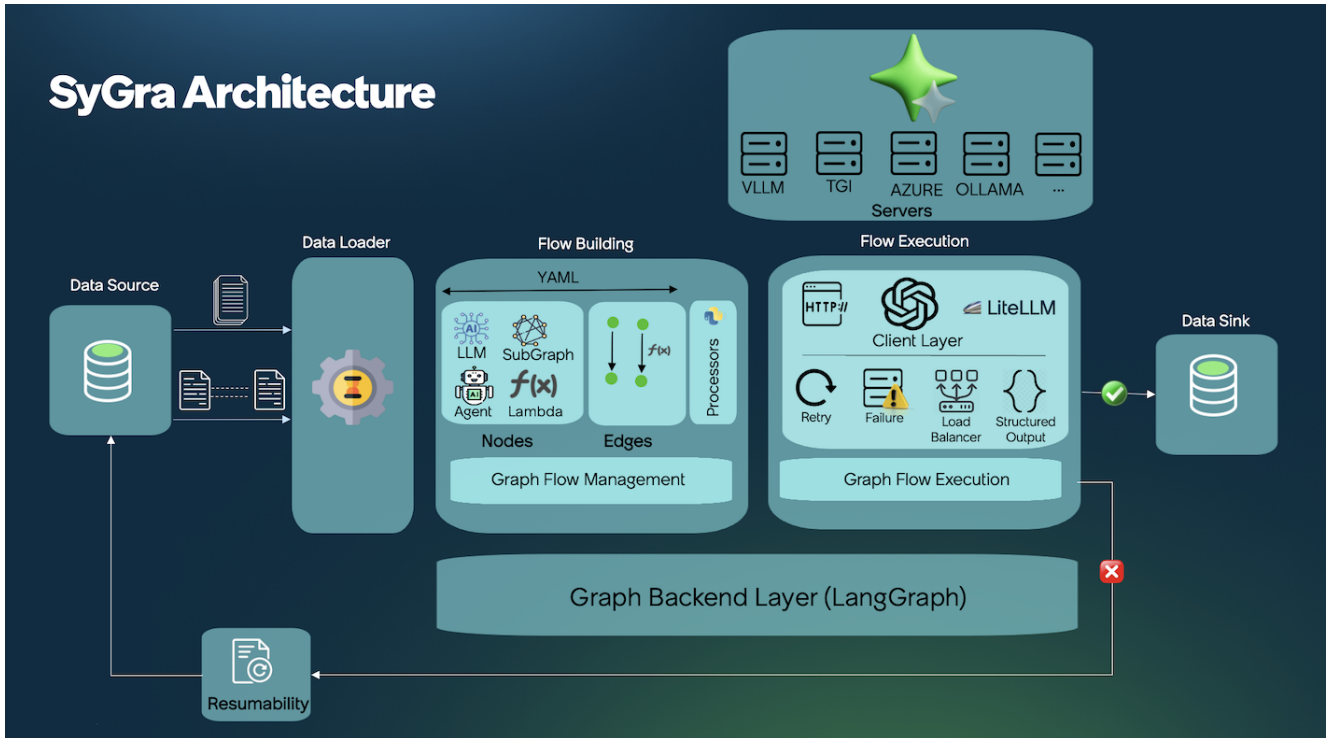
SyGra Architecture

VLLM
TGI
AZURE
OLLAMA
...
Servers

Data Source

Data Loader

Flow Building

YAML

AI
LLM
SubGraph
AI
Agent
$f(x)$
Lambda
Nodes

$f(x)$
Edges

Processors

Graph Flow Management

Flow Execution

HTTP://
Client Layer
LiteLLM

Retry
Failure
Load Balancer
Structured Output

Graph Flow Execution

Data Sink

Graph Backend Layer (LangGraph)

Resumability